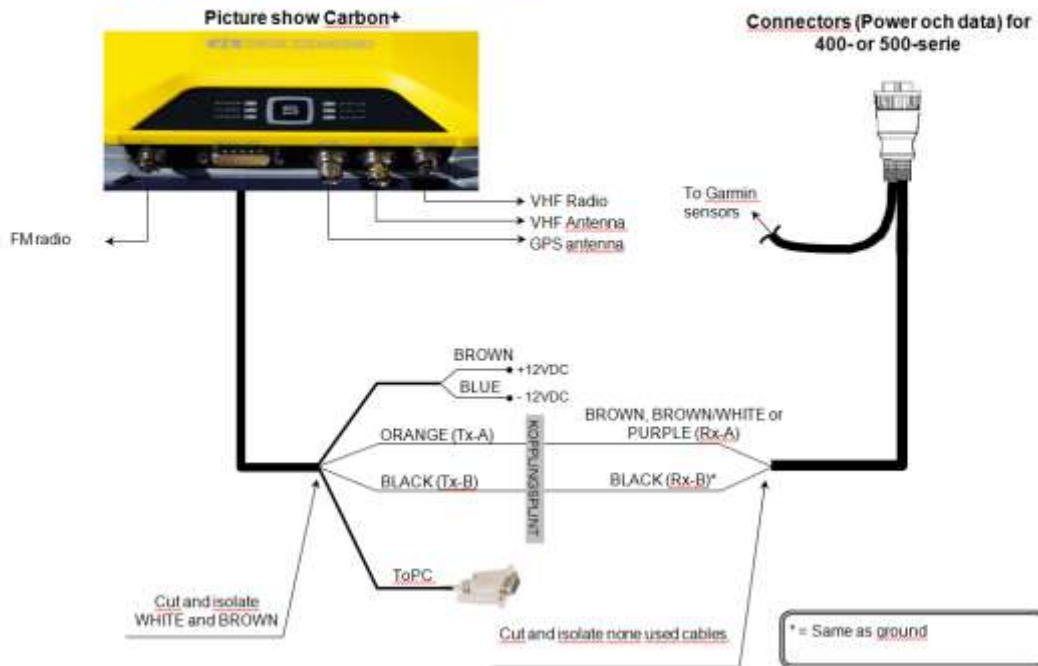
Picture show Carbon+

Connectors (Power och data) for 400- or 500-serie

To Garmin sensors

VHF Radio
VHF Antenna
GPS antenna

FM radio

BROWN
+12VDC
BLUE
- 12VDC

KOPPLINGSPLINT

BROWN, BROWN/WHITE or PURPLE (Rx-A)

ORANGE (Tx-A)

BLACK (Tx-B)

BLACK (Rx-B)*

To PC

Cut and isolate WHITE and BROWN

Cut and isolate none used cables

* = Same as ground